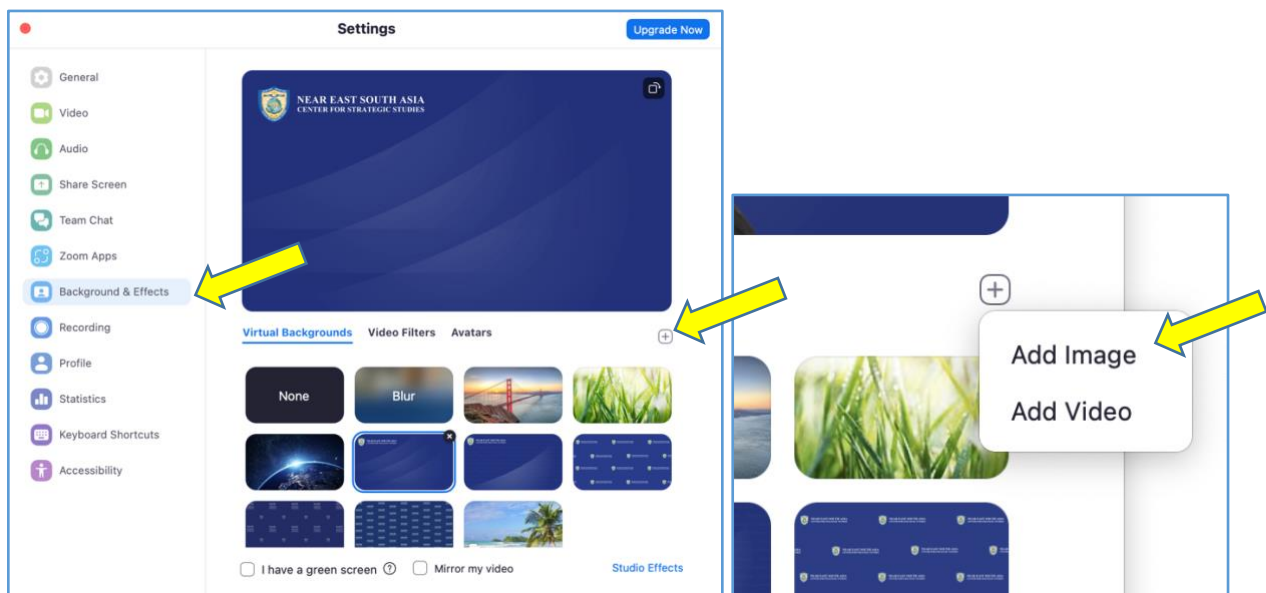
Settings

Upgrade Now

General
Video
Audio
Share Screen
Team Chat
Zoom Apps
Background & Effects
Recording
Profile
Statistics
Keyboard Shortcuts
Accessibility

NEAR EAST SOUTH ASIA
CENTER FOR STRATEGIC STUDIES

Virtual Backgrounds
Video Filters
Avatars

None
Blur

I have a green screen
Mirror my video
Studio Effects

Add Image
Add Video